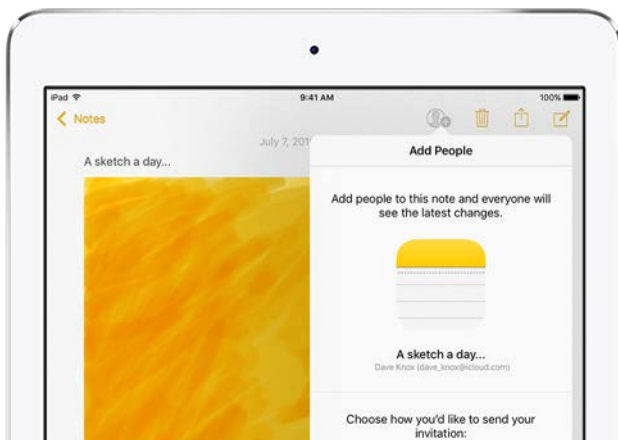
iPad
9:41 AM
100%
Notes
July 7, 201
A sketch a day...
Add People
Add people to this note and everyone will see the latest changes.
A sketch a day...
Dave Knox (dave_knox@icloud.com)
Choose how you'd like to send your invitation: